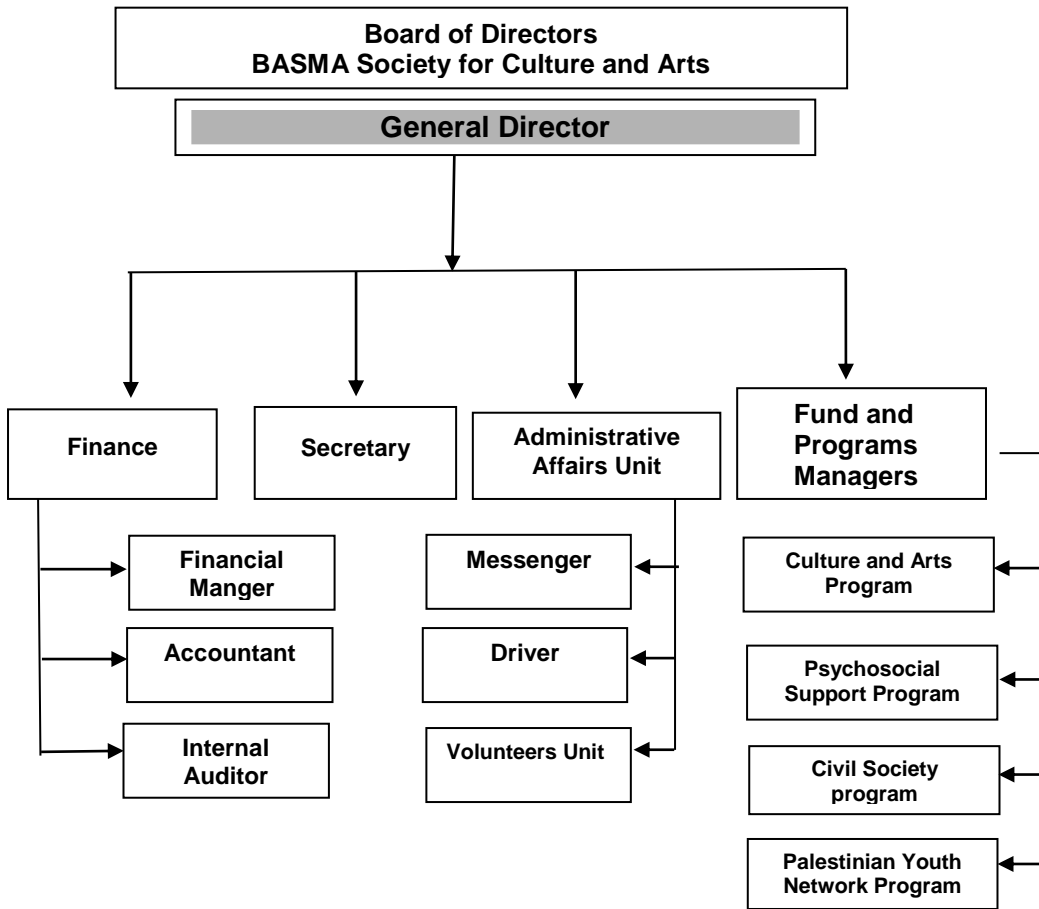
Board of Directors
BASMA Society for Culture and Arts

General Director

Finance

Secretary

Administrative Affairs Unit

Fund and Programs Managers

Financial Manger

Accountant

Internal Auditor

Messenger

Driver

Volunteers Unit

Culture and Arts Program

Psychosocial Support Program

Civil Society program

Palestinian Youth Network Program